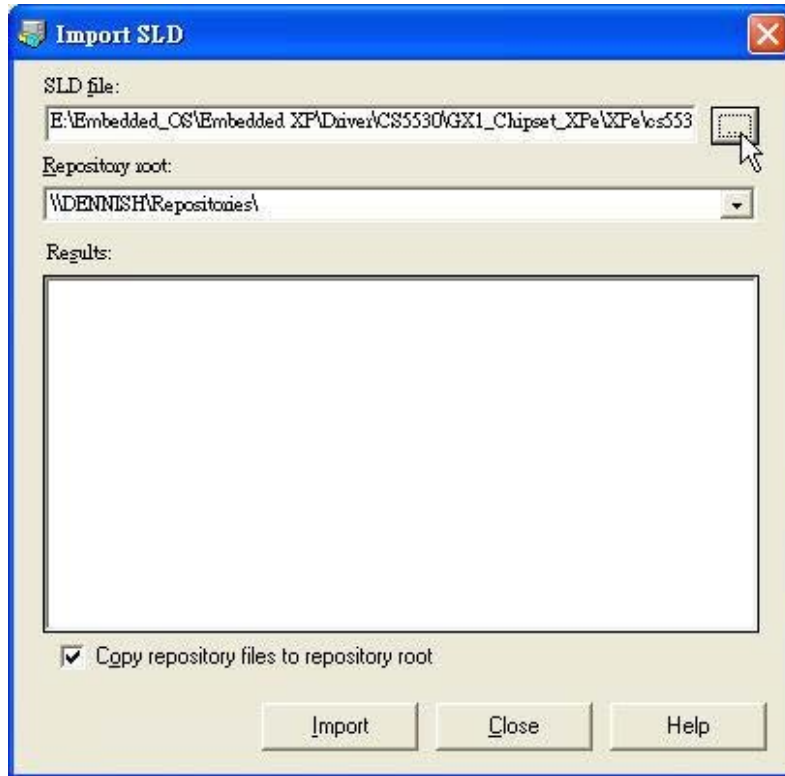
Import SLD

SLD file:

E:\Embedded_OS\Embedded XP\Driver\CS5530\GX1_Chipset_XPe\XPe\cs553

Repository root:

\\DENNISH\Repositories\

Results:

Copy repository files to repository root

Import

Close

Help